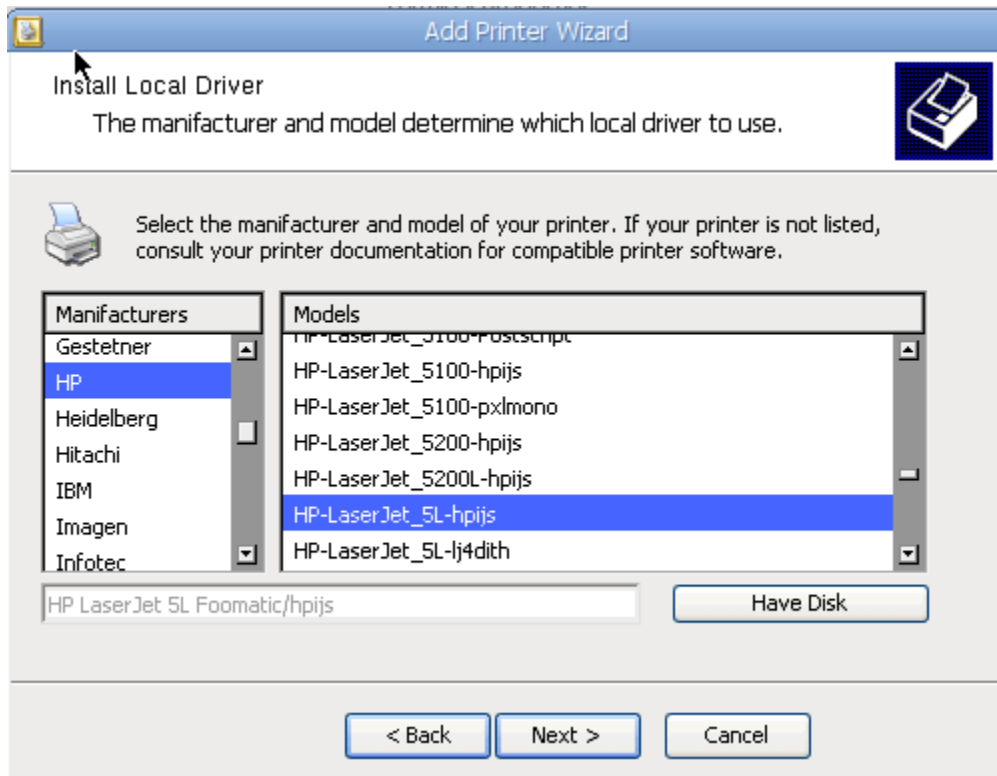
Add Printer Wizard

Install Local Driver

The manufacturer and model determine which local driver to use.

Select the manufacturer and model of your printer. If your printer is not listed, consult your printer documentation for compatible printer software.

Manifacturers

Gestetner
HP
Heidelberg
Hitachi
IBM
Imagen
Infotec

Models

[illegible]
HP-LaserJet_5100-hpijs
HP-LaserJet_5100-pxlmono
HP-LaserJet_5200-hpijs
HP-LaserJet_5200L-hpijs
HP-LaserJet_5L-hpijs
HP-LaserJet_5L-lj4dith

HP LaserJet 5L Foomatic/hpijs

Have Disk

< Back

Next >

Cancel